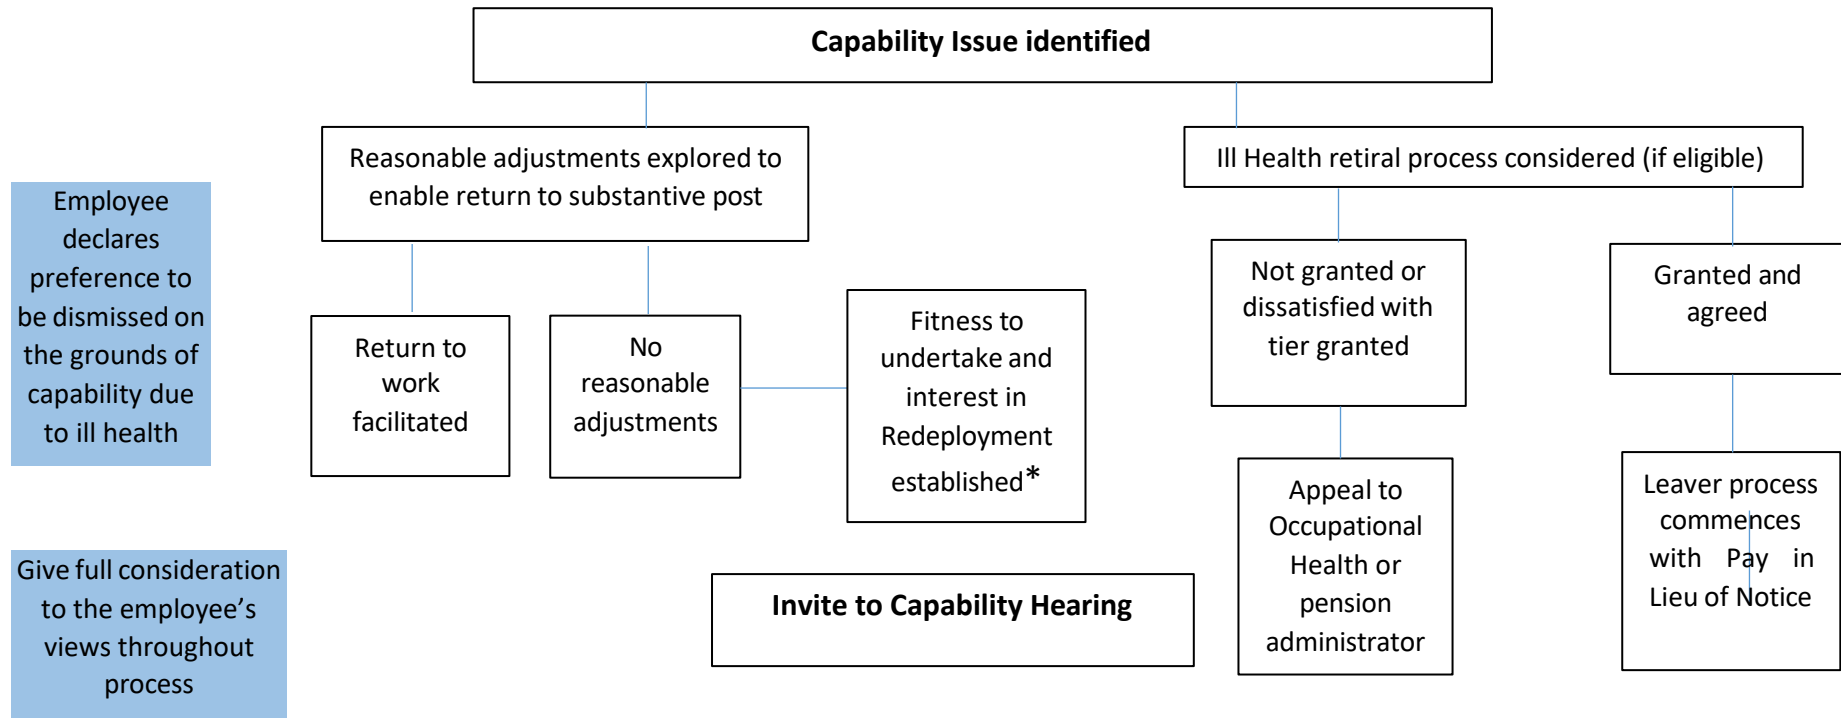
Capability Issue identified

Employee declares preference to be dismissed on the grounds of capability due to ill health

Reasonable adjustments explored to enable return to substantive post

Ill Health retiral process considered (if eligible)

Return to work facilitated

No reasonable adjustments

Fitness to undertake and interest in Redeployment established*

Not granted or dissatisfied with tier granted

Granted and agreed

Appeal to Occupational Health or pension administrator

Leaver process commences with Pay in Lieu of Notice

Give full consideration to the employee's views throughout process

Invite to Capability Hearing